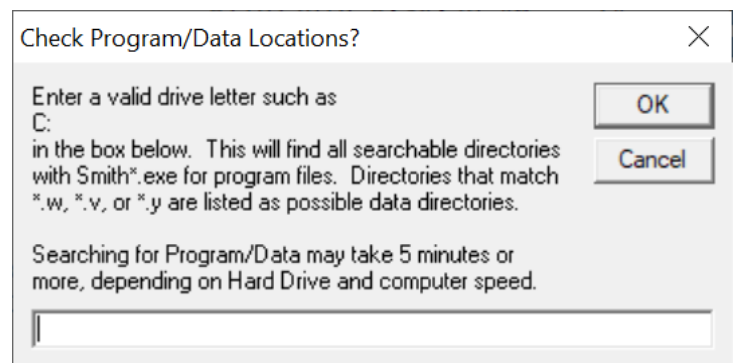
Check Program/Data Locations?

Enter a valid drive letter such as
C:
in the box below. This will find all searchable directories with Smith*.exe for program files. Directories that match *.w, *.v, or *.y are listed as possible data directories.

Searching for Program/Data may take 5 minutes or more, depending on Hard Drive and computer speed.

OK

Cancel